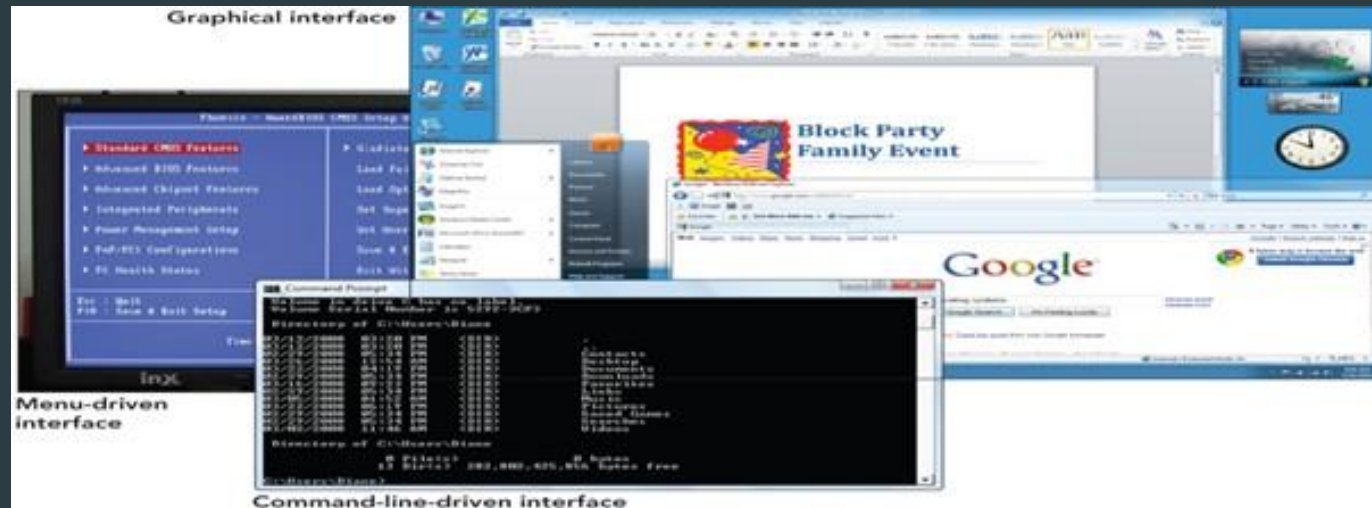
Graphical interface

Block Party
Family Event

Google

Phoenix - AwardBIOS CMOS Setup Utility

▸ Standard CMOS Features
▸ Advanced BIOS Features
▸ Advanced Chipset Features
▸ Integrated Peripherals
▸ Power Management Setup
▸ PnP/PCI Configurations
▸ PC Health Status

Esc : Quit
F10 : Save & Exit Setup

Command Prompt

Directory of C:\Users\Diane

Contacts
Desktop
Documents
Downloads
Favorites
Links
Music
Pictures
Saved Games
Searches
Videos

Directory of C:\Users\Diane

bytes free

Menu-driven interface

Command-line-driven interface